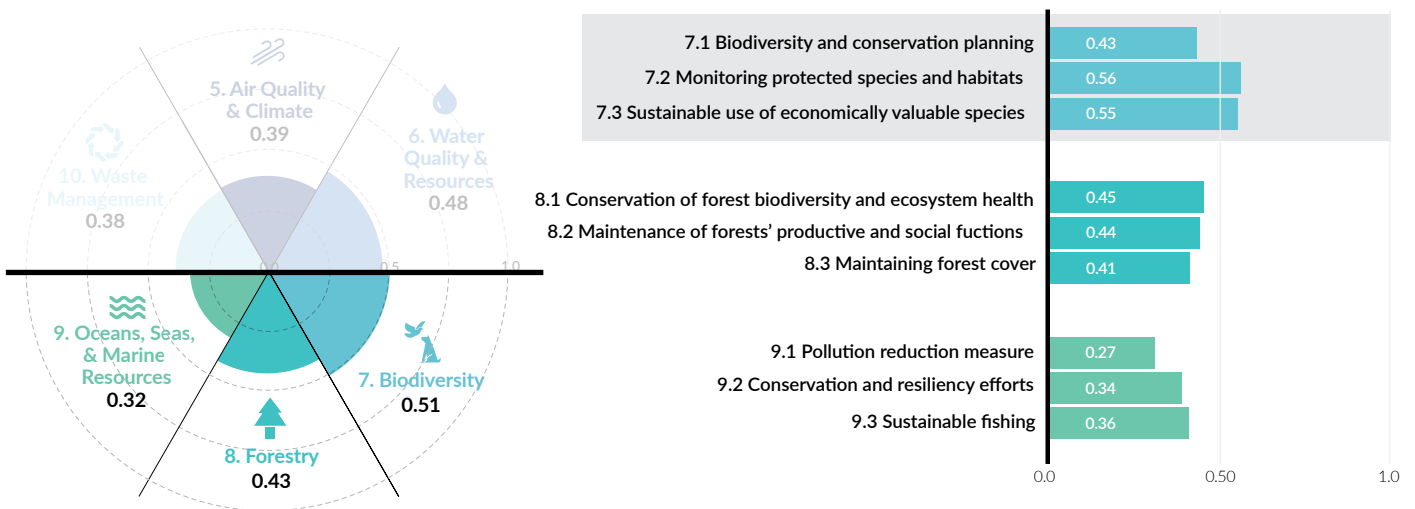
5. Air Quality & Climate
0.39

6. Water Quality & Resources
0.48

10. Waste Management
0.38

0.0
0.5
1.0

9. Oceans, Seas, & Marine Resources
0.32

7. Biodiversity
0.51

8. Forestry
0.43

| | |
|---|---|
| 7.1 Biodiversity and conservation planning | 0.43 |
| 7.2 Monitoring protected species and habitats | 0.56 |
| 7.3 Sustainable use of economically valuable species | 0.55 |
| 8.1 Conservation of forest biodiversity and ecosystem health | 0.45 |
| 8.2 Maintenance of forests' productive and social fuctions | 0.44 |
| 8.3 Maintaining forest cover | 0.41 |
| 9.1 Pollution reduction measure | 0.27 |
| 9.2 Conservation and resiliency efforts | 0.34 |
| 9.3 Sustainable fishing | 0.36 |

0.0
0.50
1.0